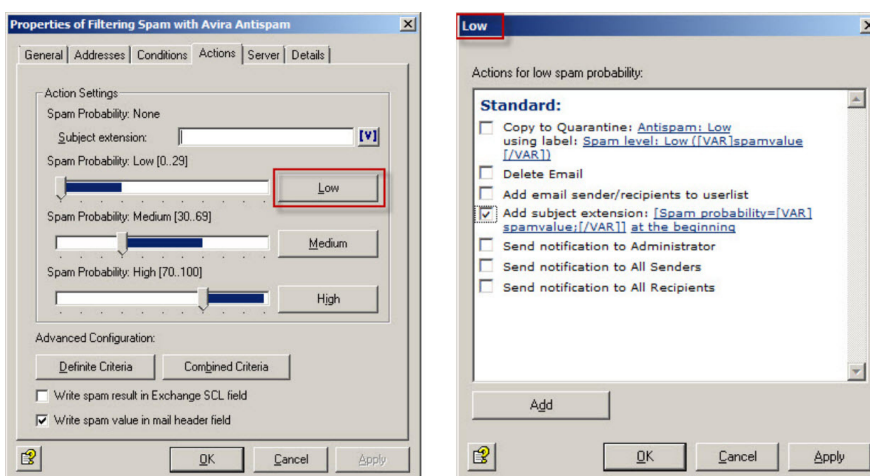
Properties of Filtering Spam with Avira Antispam

General | Addresses | Conditions | Actions | Server | Details

Action Settings

Spam Probability: None

Subject extension: [V]

Spam Probability: Low [0..29]

Low

Spam Probability: Medium [30..69]

Medium

Spam Probability: High [70..100]

High

Advanced Configuration:

Definite Criteria

Combined Criteria

Write spam result in Exchange SCL field

Write spam value in mail header field

OK

Cancel

Apply

Low

Actions for low spam probability:

Standard:

Copy to Quarantine: Antispam: Low using label: Spam level: Low ([VAR]spamvalue[/VAR])

Delete Email

Add email sender/recipients to userlist

Add subject extension: [Spam probability=[VAR]spamvalue;[/VAR]] at the beginning

Send notification to Administrator

Send notification to All Senders

Send notification to All Recipients

Add

OK

Cancel

Apply